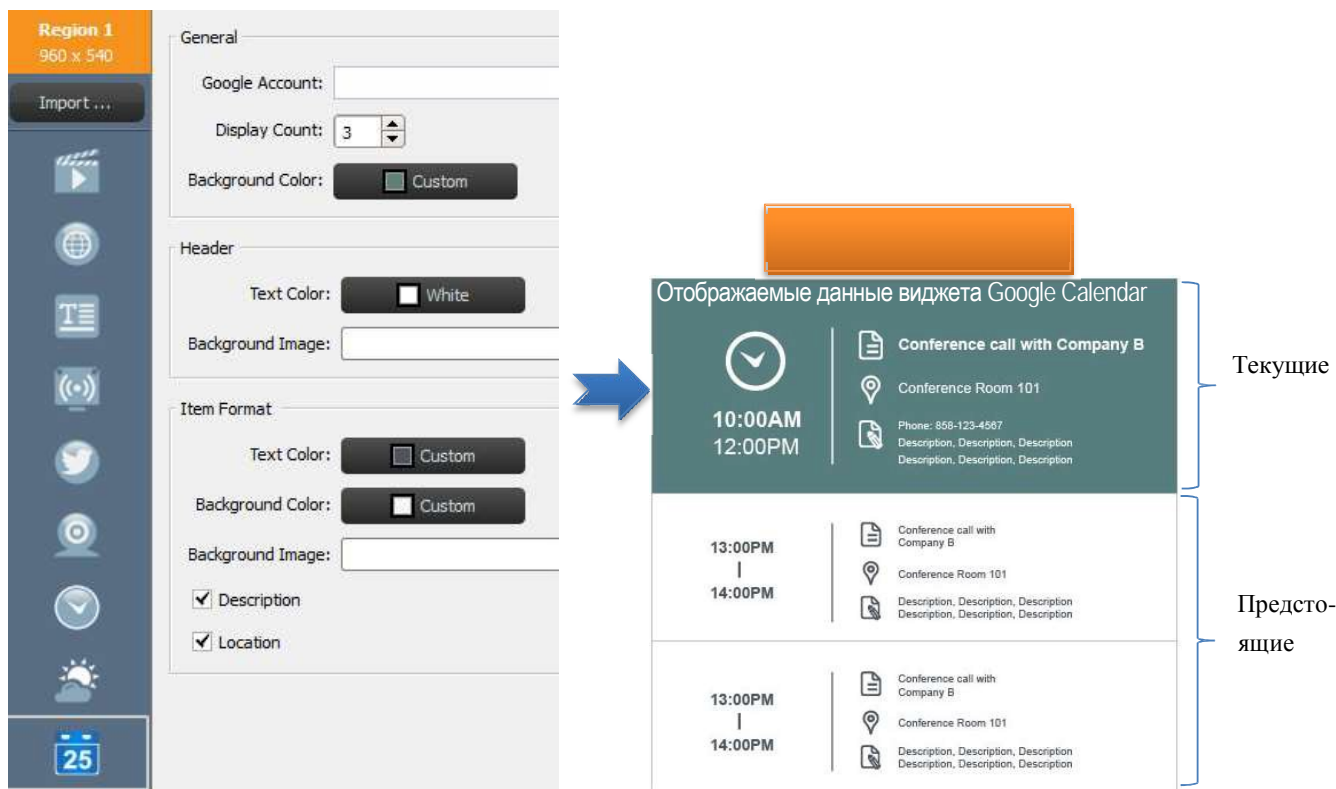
Region 1
960 x 540

Import ...

25

General

Google Account:

Display Count: 3

Background Color: Custom

Header

Text Color: White

Background Image:

Item Format

Text Color: Custom

Background Color: Custom

Background Image:

Description

Location

Отображаемые данные виджета Google Calendar

Conference call with Company B

Conference Room 101

10:00AM
12:00PM

Phone: 858-123-4567
Description, Description, Description
Description, Description, Description

Текущие

13:00PM
|
14:00PM

Conference call with Company B

Conference Room 101

Description, Description, Description
Description, Description, Description

13:00PM
|
14:00PM

Conference call with Company B

Conference Room 101

Description, Description, Description
Description, Description, Description

Предстоящие